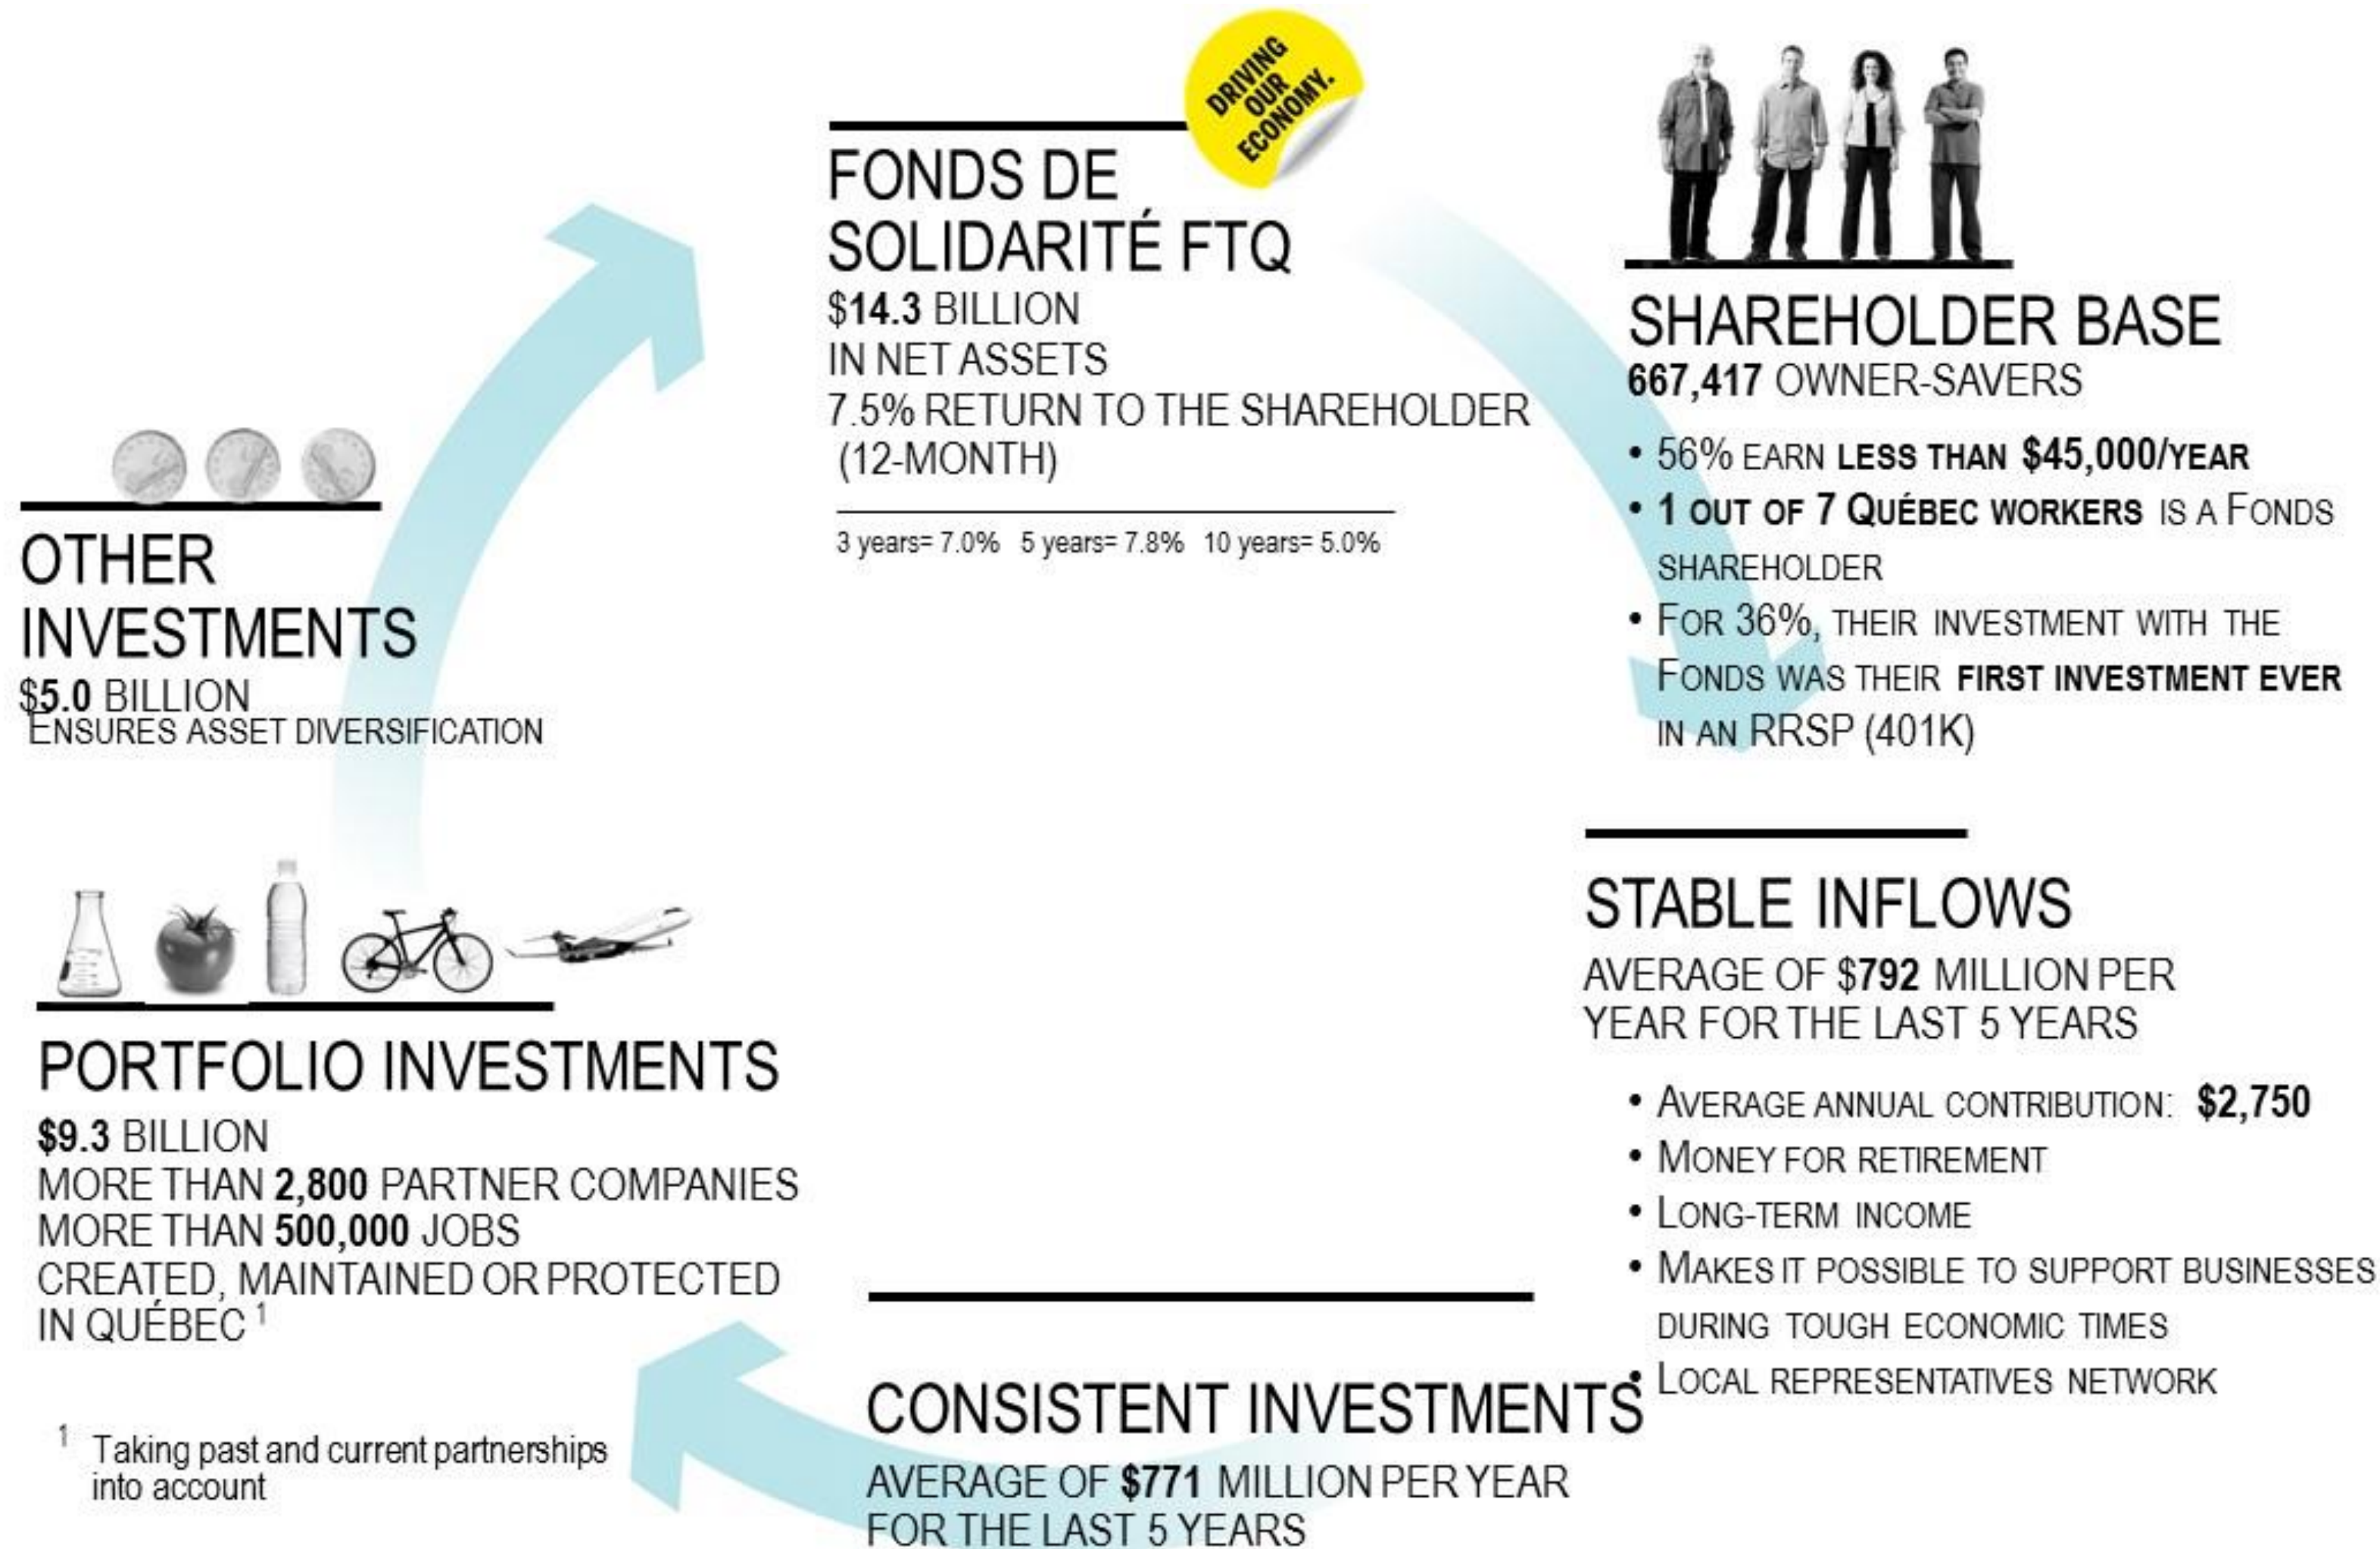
DRIVING OUR ECONOMY.

FONDS DE SOLIDARITÉ FTQ
$14.3 BILLION
IN NET ASSETS
7.5% RETURN TO THE SHAREHOLDER (12-MONTH)

3 years= 7.0% 5 years= 7.8% 10 years= 5.0%

SHAREHOLDER BASE
667,417 OWNER-SAVERS
• 56% EARN LESS THAN $45,000/YEAR
• 1 OUT OF 7 QUÉBEC WORKERS IS A FONDS SHAREHOLDER
• FOR 36%, THEIR INVESTMENT WITH THE FONDS WAS THEIR FIRST INVESTMENT EVER IN AN RRSP (401K)

OTHER INVESTMENTS
$5.0 BILLION
ENSURES ASSET DIVERSIFICATION

STABLE INFLOWS
AVERAGE OF $792 MILLION PER YEAR FOR THE LAST 5 YEARS
• AVERAGE ANNUAL CONTRIBUTION: $2,750
• MONEY FOR RETIREMENT
• LONG-TERM INCOME
• MAKES IT POSSIBLE TO SUPPORT BUSINESSES DURING TOUGH ECONOMIC TIMES
• LOCAL REPRESENTATIVES NETWORK

PORTFOLIO INVESTMENTS
$9.3 BILLION
MORE THAN 2,800 PARTNER COMPANIES
MORE THAN 500,000 JOBS CREATED, MAINTAINED OR PROTECTED IN QUÉBEC $^1$

$^1$ Taking past and current partnerships into account

CONSISTENT INVESTMENTS
AVERAGE OF $771 MILLION PER YEAR FOR THE LAST 5 YEARS